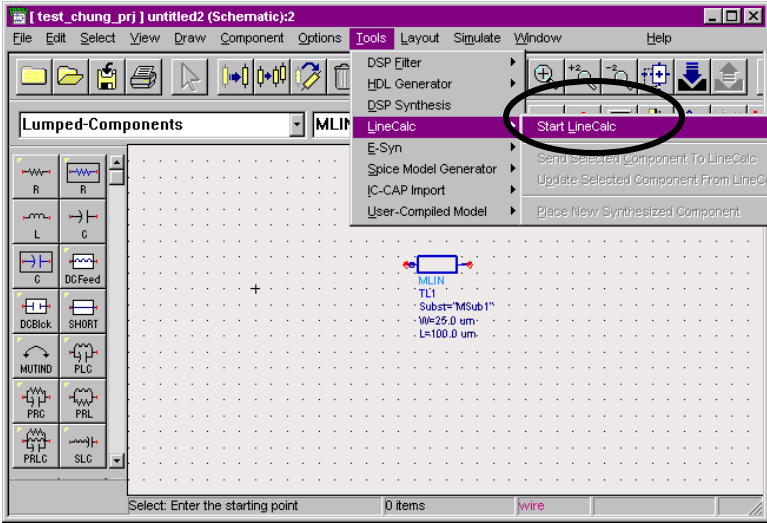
[ test_chung_prj ] untitled2 (Schematic):2

File Edit Select View Draw Component Options Tools Layout Simulate Window Help

Lumped-Components

MLIN

DSP Filter
HDL Generator
DSP Synthesis
LineCalc
E-Syn
Spice Model Generator
IC-CAP Import
User-Compiled Model

Start LineCalc
Send Selected Component To LineCalc
Update Selected Component From LineCa
Place New Synthesized Component

R
R
L
C
C
DCFeed
DCBlock
SHORT
MUTIND
PLC
PRC
PRL
PRLC
SLC

MLIN
TL1
Subst="MSub1"
W=25.0 um
L=100.0 um

Select: Enter the starting point
0 items
wire